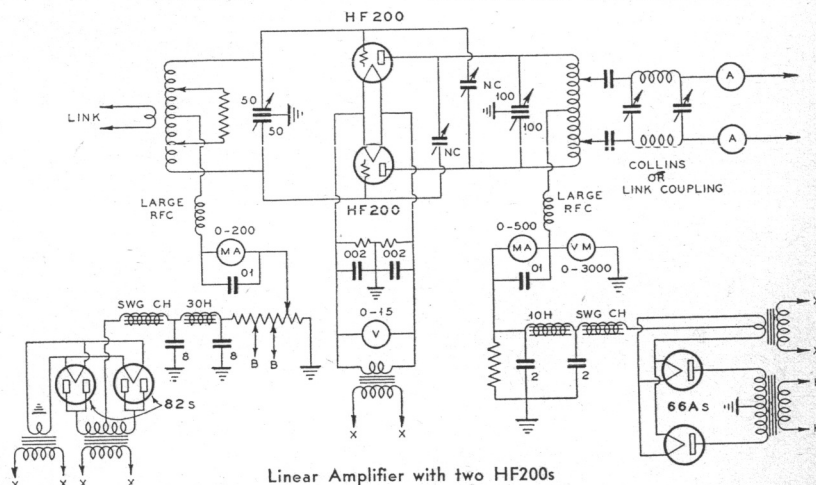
HF200

LINK

50

50

NC

100

100

NC

COLLINS
OR
LINK COUPLING

A

A

LARGE
RFC

LARGE
RFC

HF200

0-200

MA

01

002

002

0-500

MA

VM

0-3000

01

0-15

V

SWG CH

30H

8

8

B

B

10H

SWG CH

2

2

82s

66As

X

X

X

X

X

Linear Amplifier with two HF200s